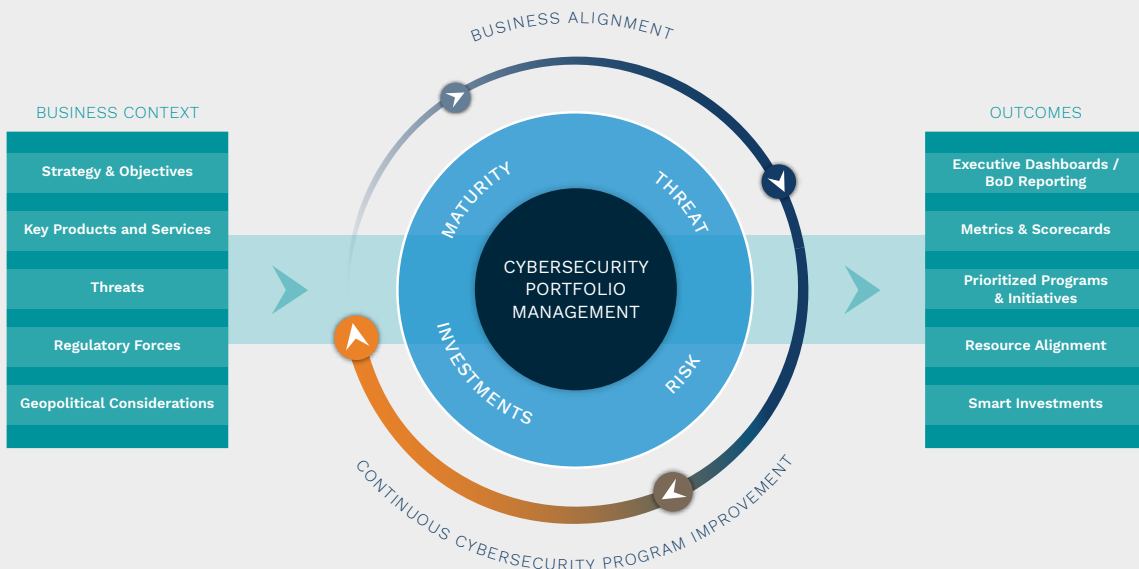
BUSINESS ALIGNMENT

BUSINESS CONTEXT

Strategy & Objectives

Key Products and Services

Threats

Regulatory Forces

Geopolitical Considerations

MATURITY

THREAT

CYBERSECURITY PORTFOLIO MANAGEMENT

INVESTMENTS

RISK

OUTCOMES

Executive Dashboards / BoD Reporting

Metrics & Scorecards

Prioritized Programs & Initiatives

Resource Alignment

Smart Investments

CONTINUOUS CYBERSECURITY PROGRAM IMPROVEMENT